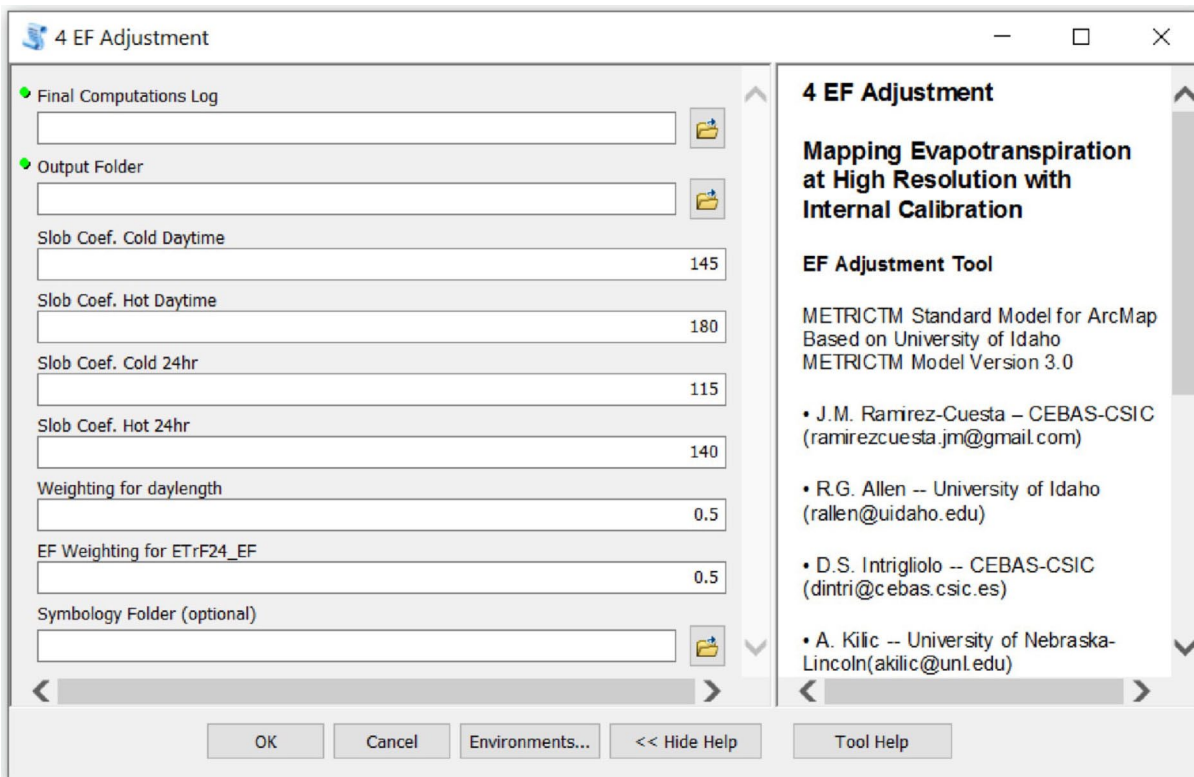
4 EF Adjustment

Final Computations Log

Output Folder

Slob Coef. Cold Daytime
145

Slob Coef. Hot Daytime
180

Slob Coef. Cold 24hr
115

Slob Coef. Hot 24hr
140

Weighting for daylength
0.5

EF Weighting for ETrF24_EF
0.5

Symbology Folder (optional)

4 EF Adjustment

Mapping Evapotranspiration at High Resolution with Internal Calibration

EF Adjustment Tool

METRICTM Standard Model for ArcMap Based on University of Idaho METRICTM Model Version 3.0

• J.M. Ramirez-Cuesta – CEBAS-CSIC (ramirezcuesta.jm@gmail.com)

• R.G. Allen -- University of Idaho (rallen@uidaho.edu)

• D.S. Intrigliolo -- CEBAS-CSIC (dintri@cebas.csic.es)

• A. Kilic -- University of Nebraska-Lincoln(akilic@unl.edu)

OK Cancel Environments... << Hide Help Tool Help